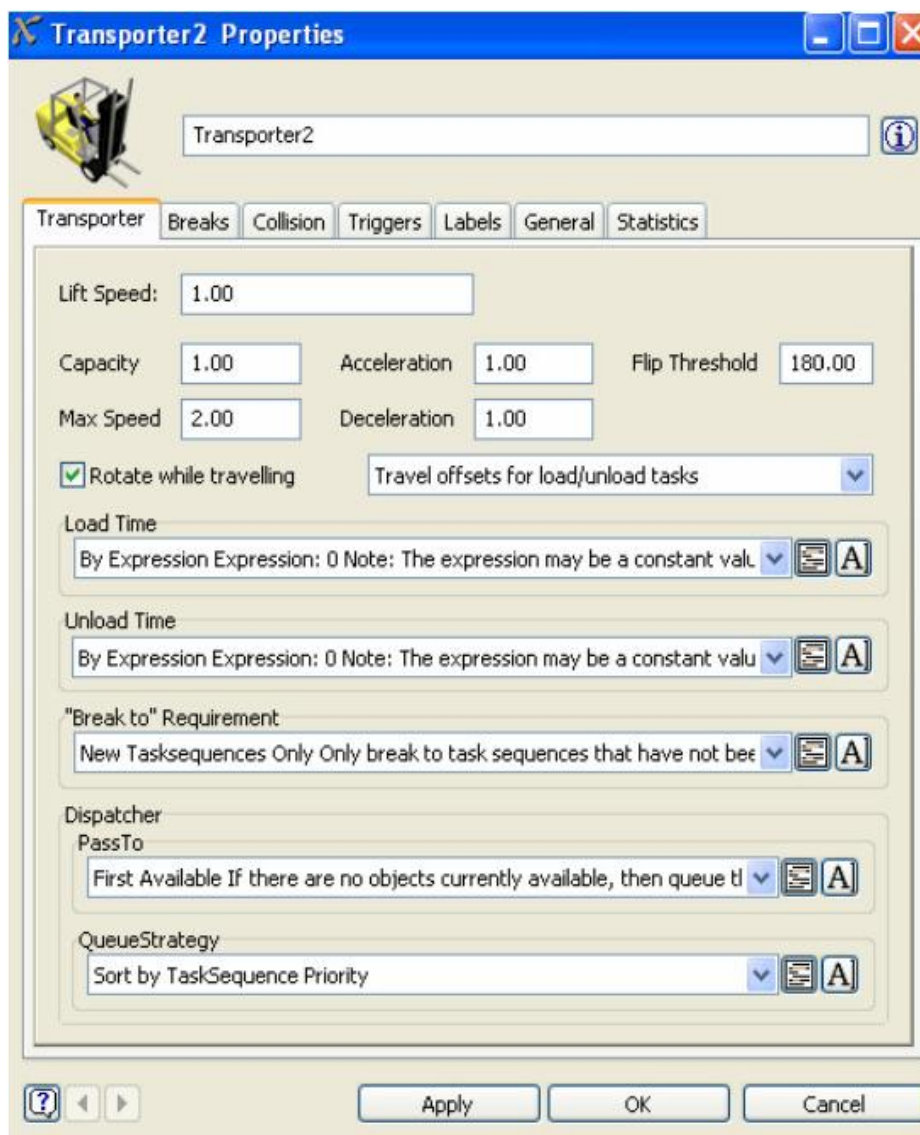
Transporter2 Properties

Transporter2

Transporter | Breaks | Collision | Triggers | Labels | General | Statistics

Lift Speed: 1.00

Capacity 1.00 Acceleration 1.00 Flip Threshold 180.00

Max Speed 2.00 Deceleration 1.00

Rotate while travelling

Travel offsets for load/unload tasks

Load Time

By Expression Expression: 0 Note: The expression may be a constant valu

Unload Time

By Expression Expression: 0 Note: The expression may be a constant valu

"Break to" Requirement

New Tasksequences Only Only break to task sequences that have not bee

Dispatcher

PassTo

First Available If there are no objects currently available, then queue tl

QueueStrategy

Sort by TaskSequence Priority

Apply OK Cancel